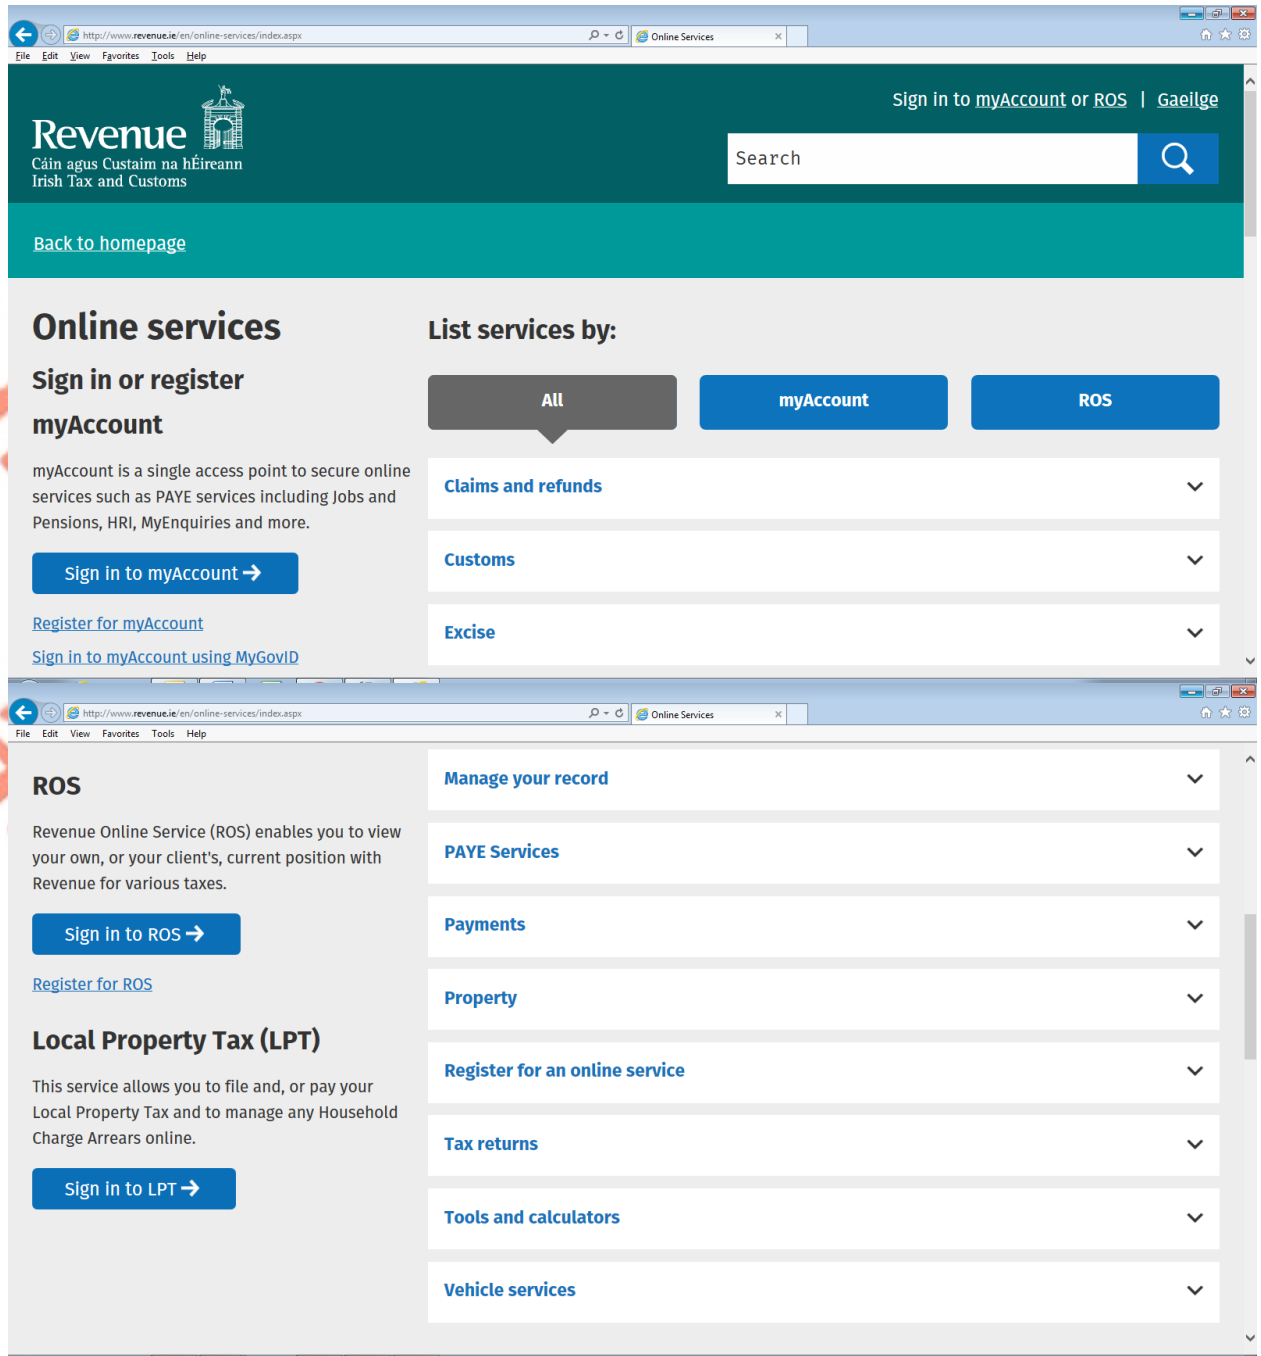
http://www.revenue.ie/en/online-services/index.aspx
Online Services
File Edit View Favorites Tools Help

Revenue
Cáin agus Custaim na hÉireann
Irish Tax and Customs

Sign in to myAccount or ROS | Gaeilge

Search

Back to homepage

Online services

Sign in or register

myAccount

myAccount is a single access point to secure online services such as PAYE services including Jobs and Pensions, HRI, MyEnquiries and more.

Sign in to myAccount

Register for myAccount

Sign in to myAccount using MyGovID

List services by:

All
myAccount
ROS

Claims and refunds
Customs
Excise

http://www.revenue.ie/en/online-services/index.aspx
Online Services
File Edit View Favorites Tools Help

ROS

Revenue Online Service (ROS) enables you to view your own, or your client's, current position with Revenue for various taxes.

Sign in to ROS

Register for ROS

Local Property Tax (LPT)

This service allows you to file and, or pay your Local Property Tax and to manage any Household Charge Arrears online.

Sign in to LPT

Manage your record
PAYE Services
Payments
Property
Register for an online service
Tax returns
Tools and calculators
Vehicle services